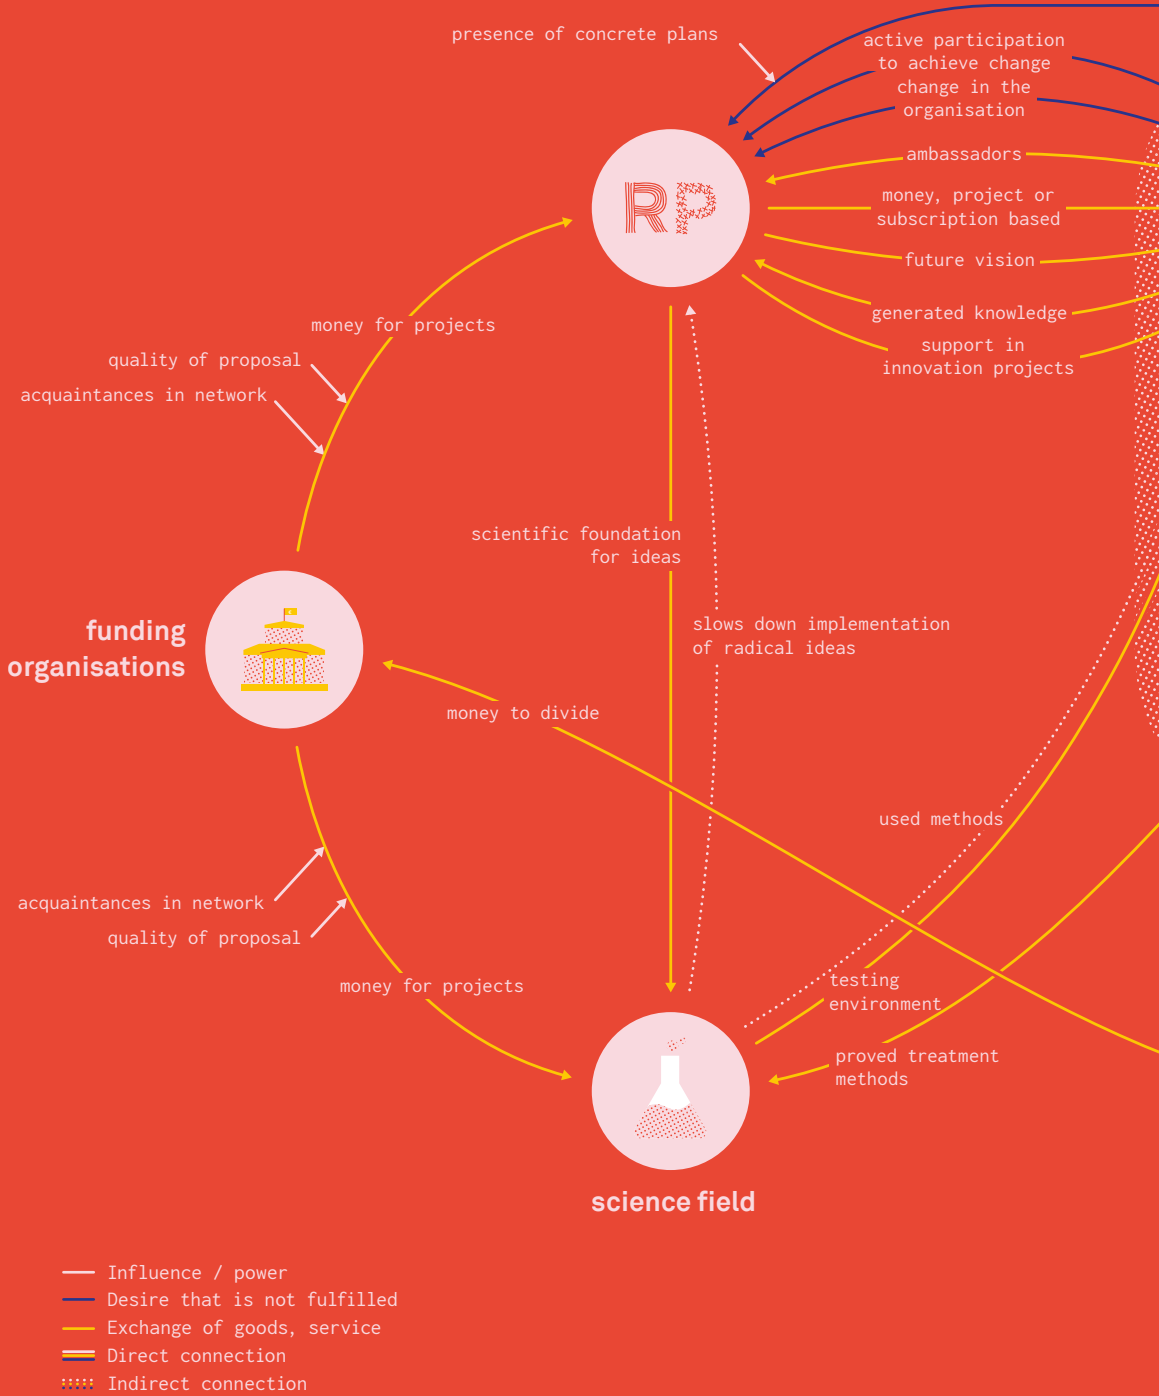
presence of concrete plans

active participation to achieve change

change in the organisation

ambassadors

money, project or subscription based

future vision

generated knowledge

support in innovation projects

RP

money for projects

quality of proposal

acquaintances in network

scientific foundation for ideas

slows down implementation of radical ideas

funding organisations

money to divide

used methods

acquaintances in network

quality of proposal

money for projects

testing environment

proved treatment methods

science field

Influence / power
Desire that is not fulfilled
Exchange of goods, service
Direct connection
Indirect connection